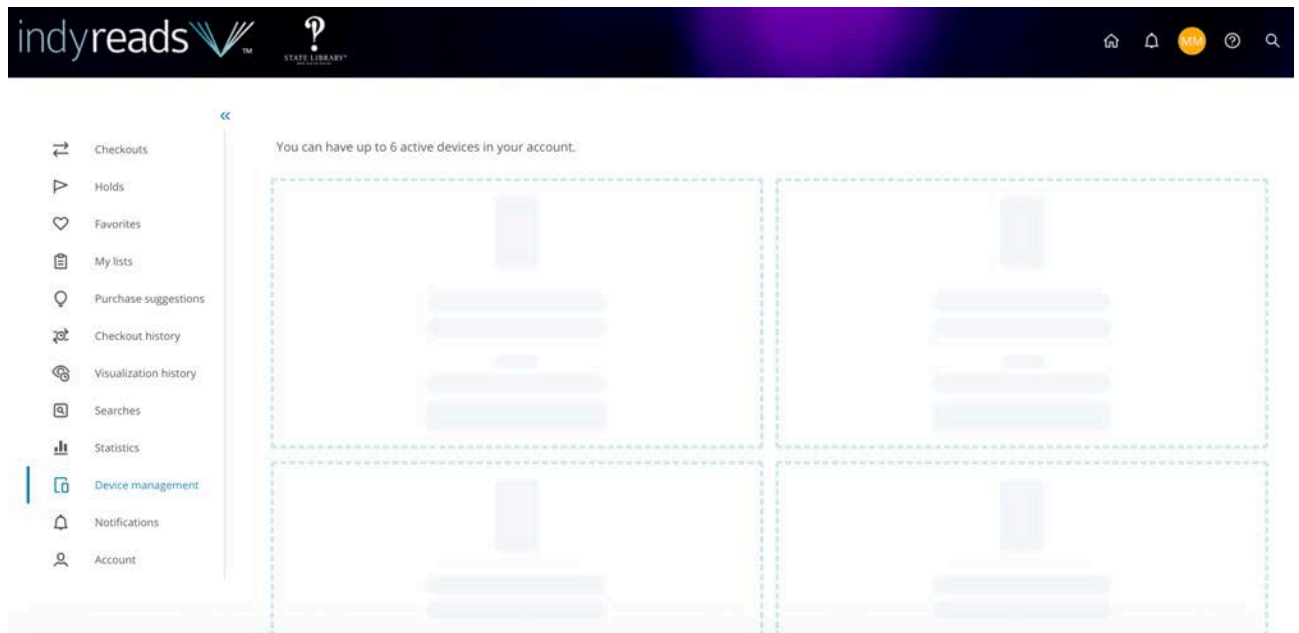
indyreads™ STATE LIBRARY

MM

«

Checkouts
Holds
Favorites
My lists
Purchase suggestions
Checkout history
Visualization history
Searches
Statistics
Device management
Notifications
Account

You can have up to 6 active devices in your account.